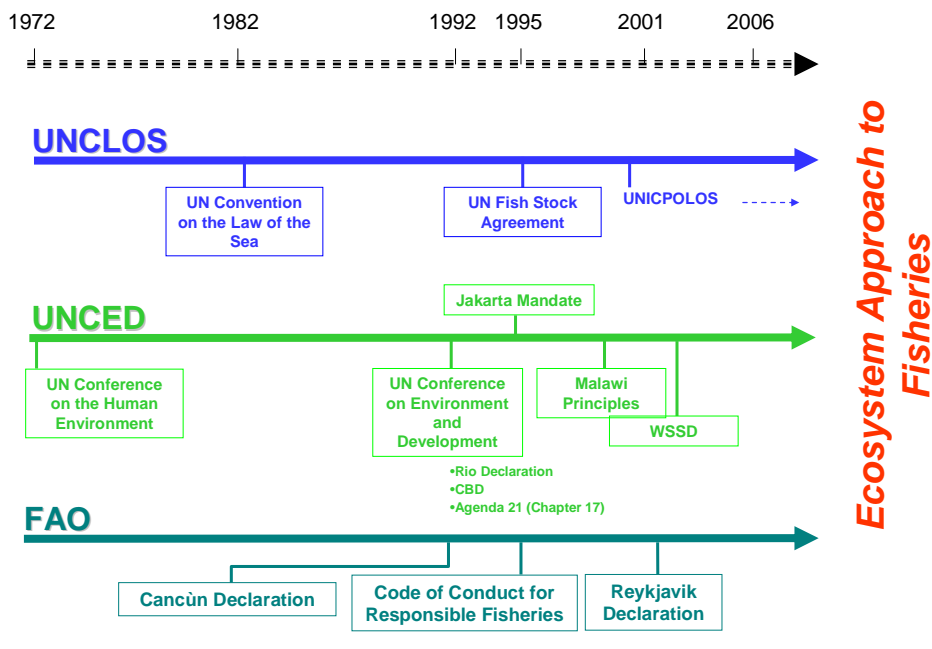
1972 1982 1992 1995 2001 2006

UNCLOS

UN Convention on the Law of the Sea

UN Fish Stock Agreement

UNICPOLOS

UNCED

Jakarta Mandate

UN Conference on the Human Environment

UN Conference on Environment and Development

Malawi Principles

WSSD

•Rio Declaration
•CBD
•Agenda 21 (Chapter 17)

FAO

Cancùn Declaration

Code of Conduct for Responsible Fisheries

Reykjavik Declaration

Ecosystem Approach to Fisheries